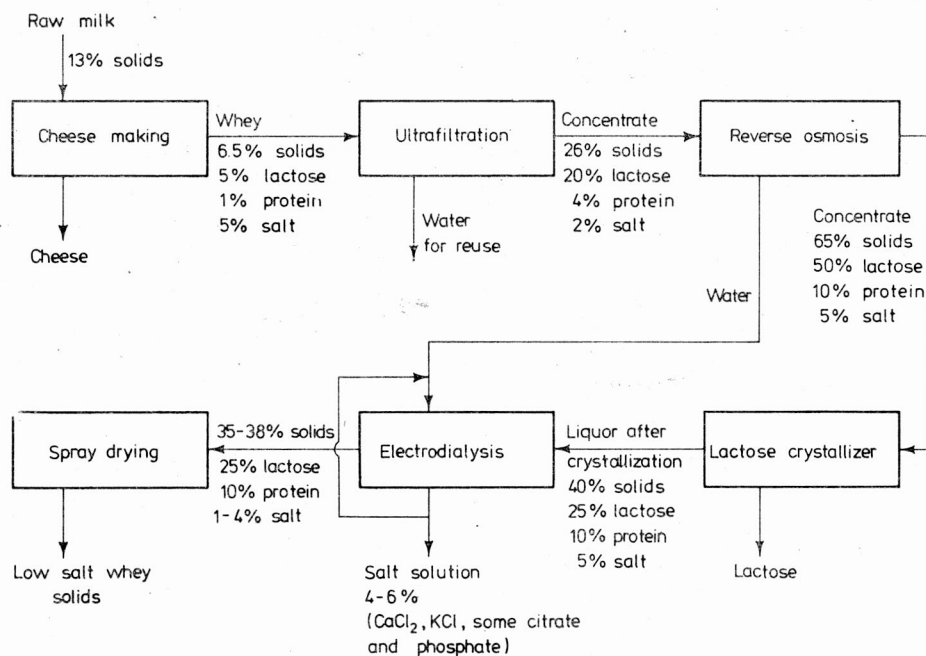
Raw milk
13% solids
Cheese making
Whey
6.5% solids
5% lactose
1% protein
5% salt
Cheese
Ultrafiltration
Water for reuse
Concentrate
26% solids
20% lactose
4% protein
2% salt
Reverse osmosis
Concentrate
65% solids
50% lactose
10% protein
5% salt
Water
Spray drying
35-38% solids
25% lactose
10% protein
1-4% salt
Low salt whey solids
Electrodialysis
Salt solution
4-6%
($CaCl_2$, KCl, some citrate and phosphate)
Liquor after crystallization
40% solids
25% lactose
10% protein
5% salt
Lactose crystallizer
Lactose